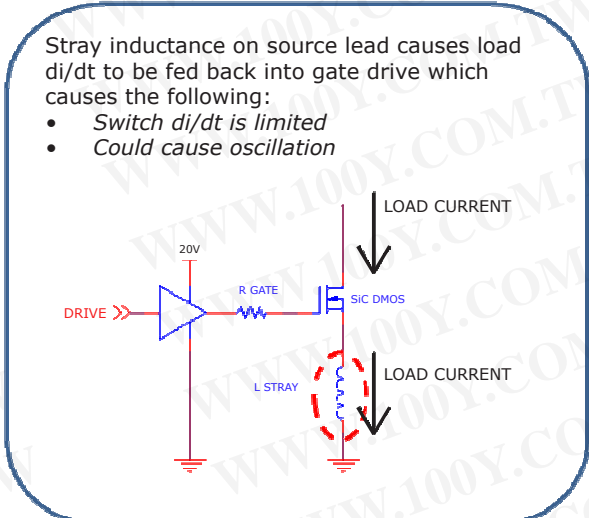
Stray inductance on source lead causes load di/dt to be fed back into gate drive which causes the following:

- *Switch di/dt is limited*
- *Could cause oscillation*

LOAD CURRENT

20V

R GATE

SiC DMOS

DRIVE

LOAD CURRENT

L STRAY

WWW.100Y.COM.TW